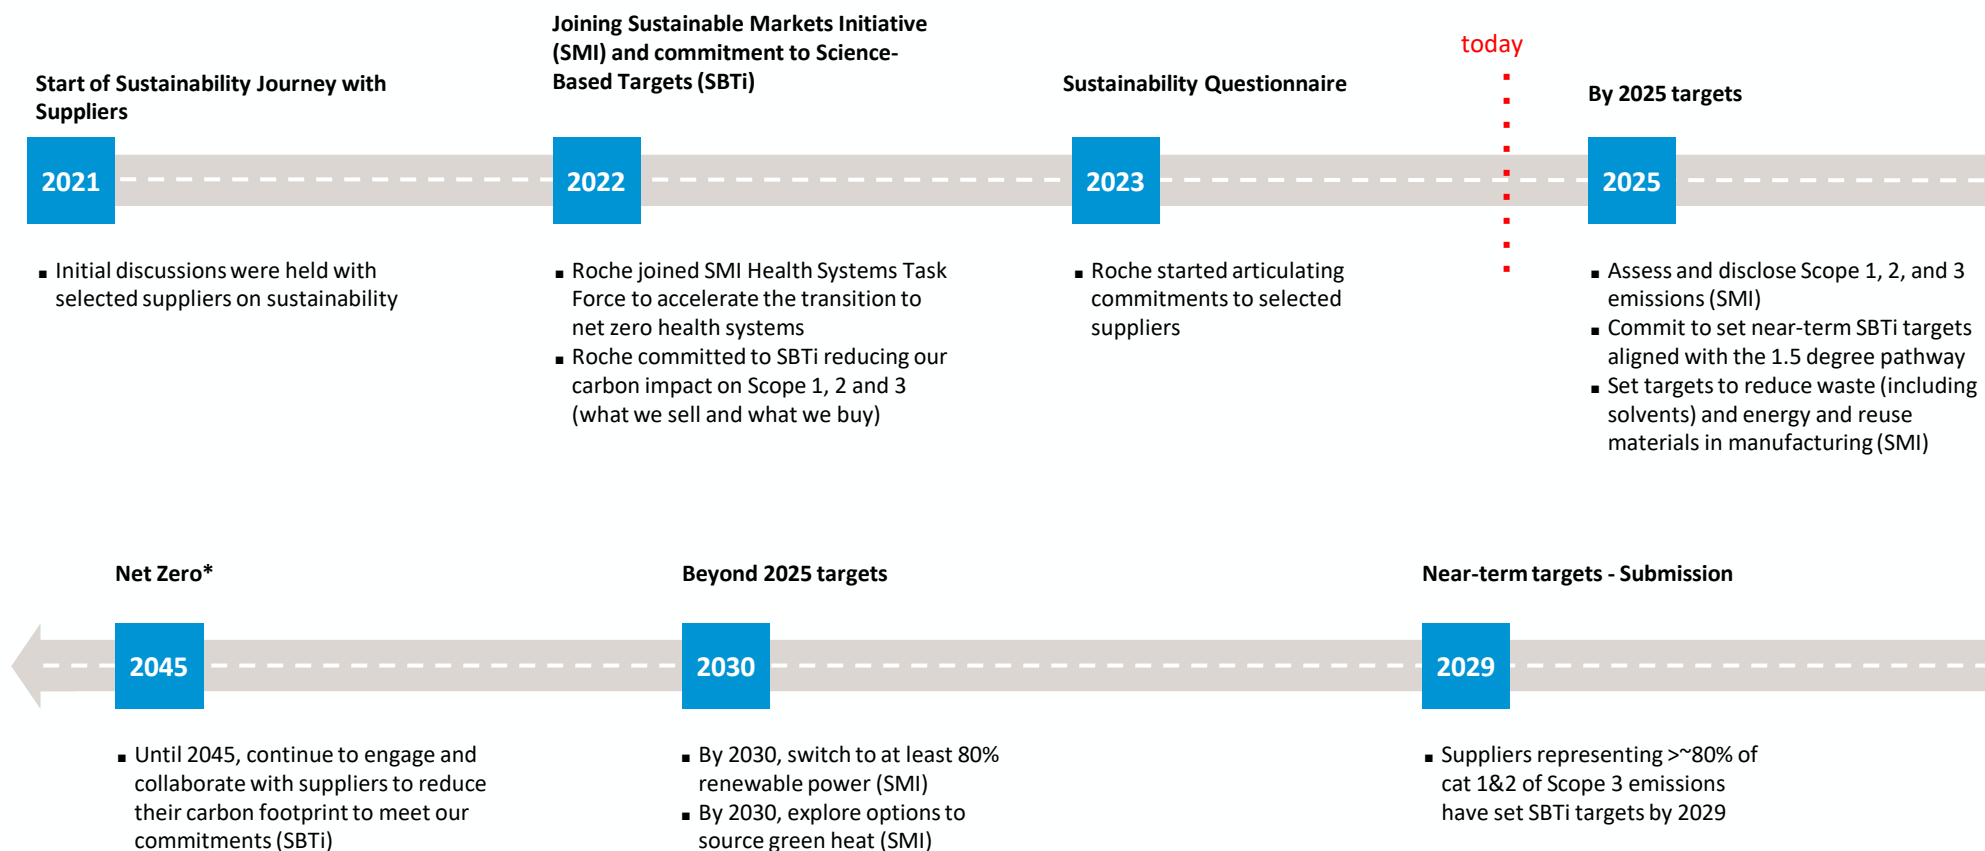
Start of Sustainability Journey with Suppliers

2021

▪ Initial discussions were held with selected suppliers on sustainability

Joining Sustainable Markets Initiative (SMI) and commitment to Science-Based Targets (SBTi)

2022

▪ Roche joined SMI Health Systems Task Force to accelerate the transition to net zero health systems
▪ Roche committed to SBTi reducing our carbon impact on Scope 1, 2 and 3 (what we sell and what we buy)

Sustainability Questionnaire

2023

▪ Roche started articulating commitments to selected suppliers

today

By 2025 targets

2025

▪ Assess and disclose Scope 1, 2, and 3 emissions (SMI)
▪ Commit to set near-term SBTi targets aligned with the 1.5 degree pathway
▪ Set targets to reduce waste (including solvents) and energy and reuse materials in manufacturing (SMI)

Net Zero*

2045

▪ Until 2045, continue to engage and collaborate with suppliers to reduce their carbon footprint to meet our commitments (SBTi)

Beyond 2025 targets

2030

▪ By 2030, switch to at least 80% renewable power (SMI)
▪ By 2030, explore options to source green heat (SMI)

Near-term targets - Submission

2029

▪ Suppliers representing >~80% of cat 1&2 of Scope 3 emissions have set SBTi targets by 2029